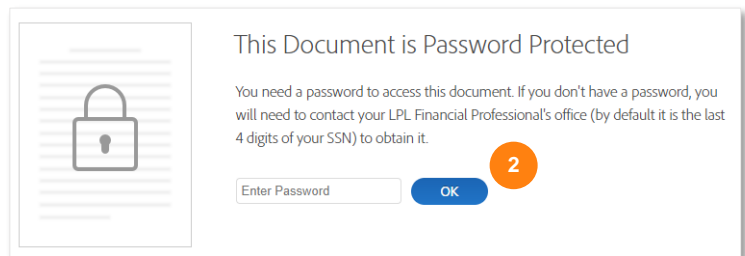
This Document is Password Protected

You need a password to access this document. If you don't have a password, you will need to contact your LPL Financial Professional's office (by default it is the last 4 digits of your SSN) to obtain it.

2

Enter Password

OK